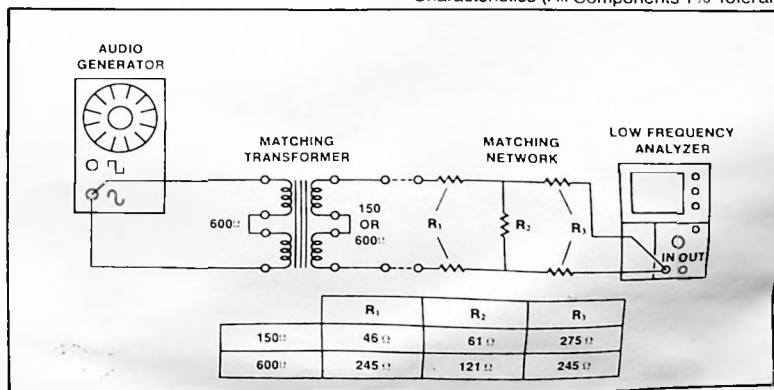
Characteristics (All Components 1% Tolera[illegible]

AUDIO GENERATOR

MATCHING TRANSFORMER

600Ω

150 OR 600Ω

MATCHING NETWORK

$R_1$

$R_2$

$R_3$

LOW FREQUENCY ANALYZER

IN OUT

| | $R_1$ | $R_2$ | $R_3$ |
|---|---|---|---|
| 150Ω | 46 Ω | 61 Ω | 275 Ω |
| 600Ω | 245 Ω | 121 Ω | 245 Ω |